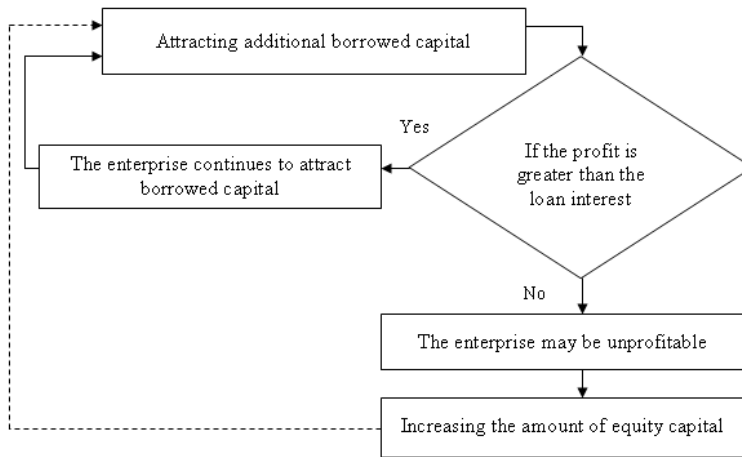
Attracting additional borrowed capital

Yes

The enterprise continues to attract borrowed capital

If the profit is greater than the loan interest

No

The enterprise may be unprofitable

Increasing the amount of equity capital